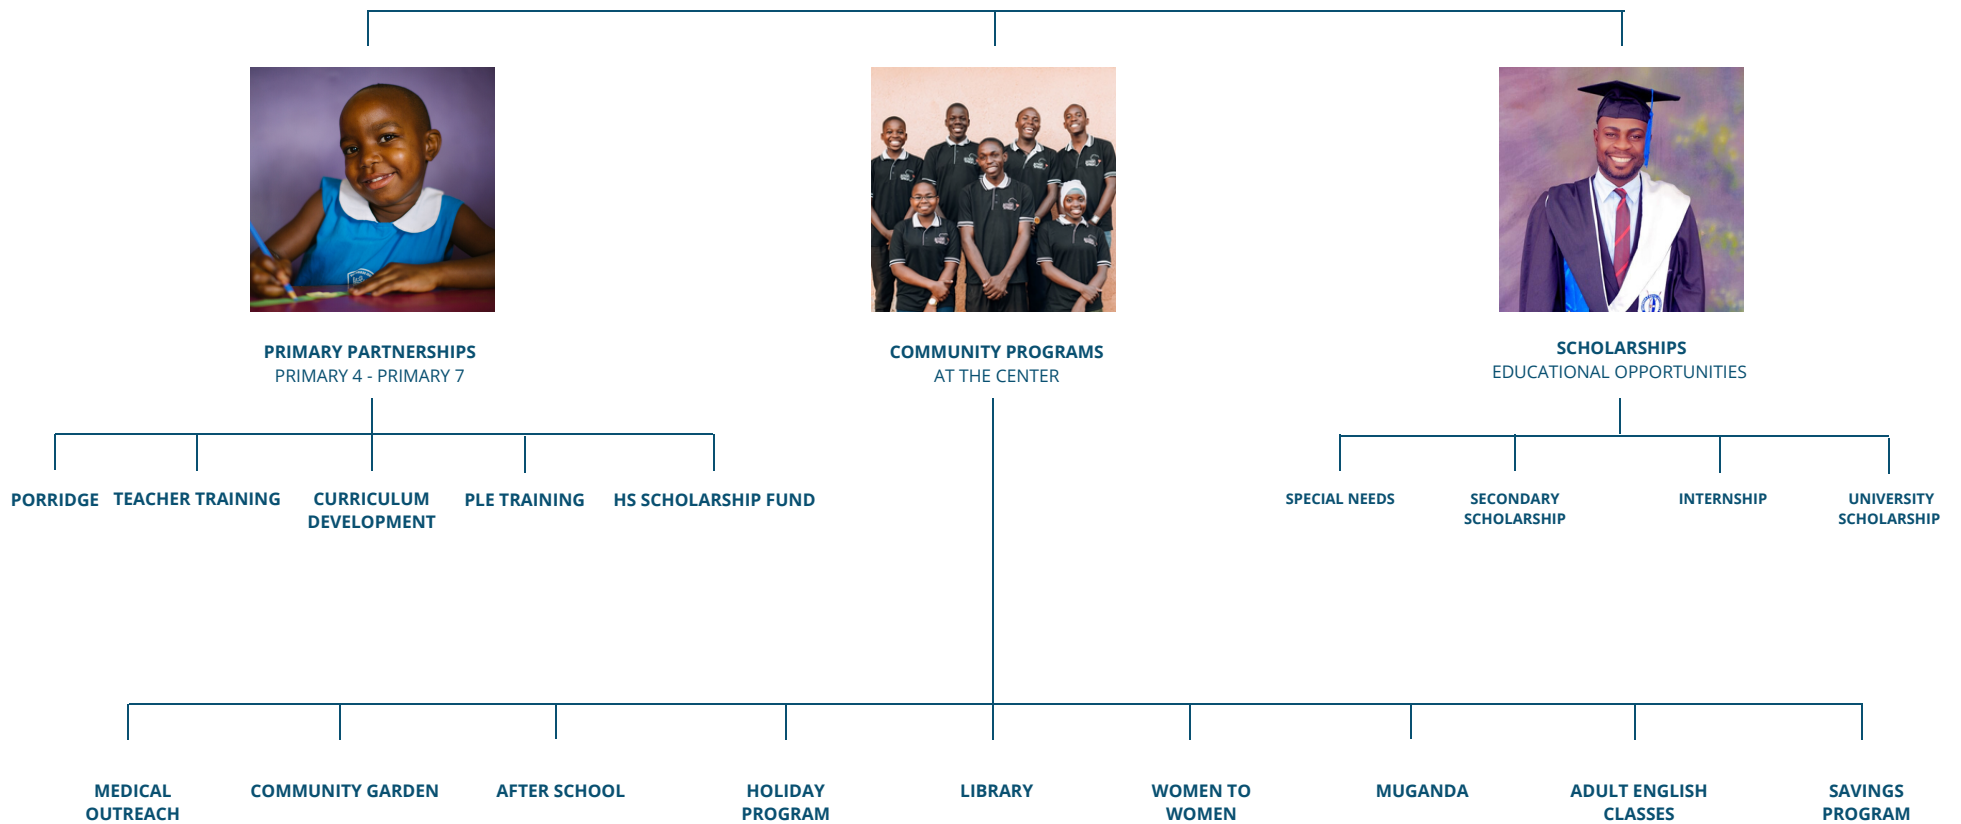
PRIMARY PARTNERSHIPS
PRIMARY 4 - PRIMARY 7

COMMUNITY PROGRAMS
AT THE CENTER

SCHOLARSHIPS
EDUCATIONAL OPPORTUNITIES

PORRIDGE

TEACHER TRAINING

CURRICULUM DEVELOPMENT

PLE TRAINING

HS SCHOLARSHIP FUND

SPECIAL NEEDS

SECONDARY SCHOLARSHIP

INTERNSHIP

UNIVERSITY SCHOLARSHIP

MEDICAL OUTREACH

COMMUNITY GARDEN

AFTER SCHOOL

HOLIDAY PROGRAM

LIBRARY

WOMEN TO WOMEN

MUGANDA

ADULT ENGLISH CLASSES

SAVINGS PROGRAM